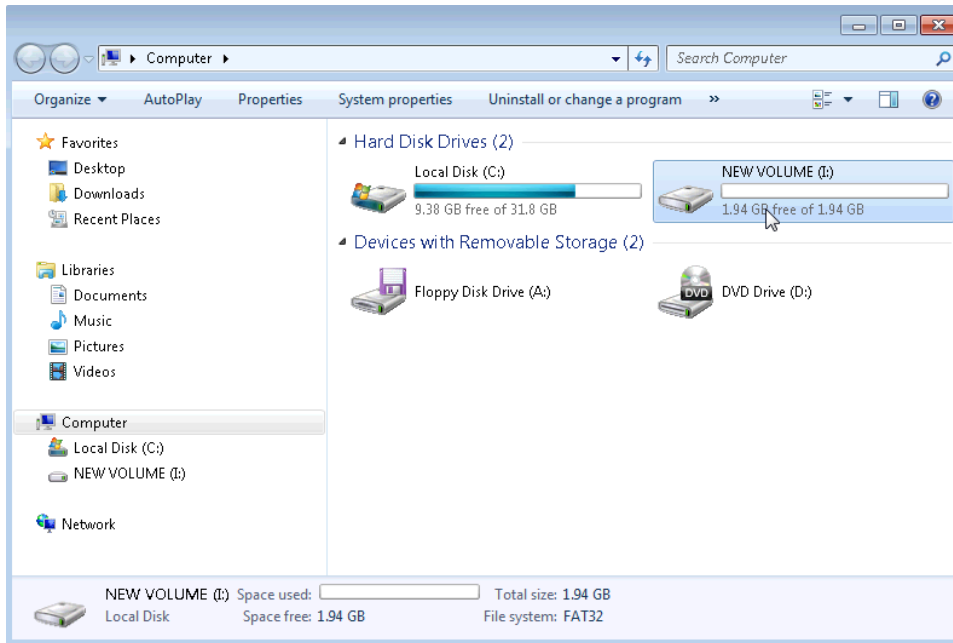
Computer ▸

Search Computer

Organize ▾ AutoPlay Properties System properties Uninstall or change a program »

Favorites
Desktop
Downloads
Recent Places

Libraries
Documents
Music
Pictures
Videos

Computer
Local Disk (C:)
NEW VOLUME (I:)

Network

Hard Disk Drives (2)

Local Disk (C:)
9.38 GB free of 31.8 GB

NEW VOLUME (I:)
1.94 GB free of 1.94 GB

Devices with Removable Storage (2)

Floppy Disk Drive (A:)

DVD

DVD Drive (D:)

NEW VOLUME (I:) Space used: Total size: 1.94 GB
Local Disk Space free: 1.94 GB File system: FAT32